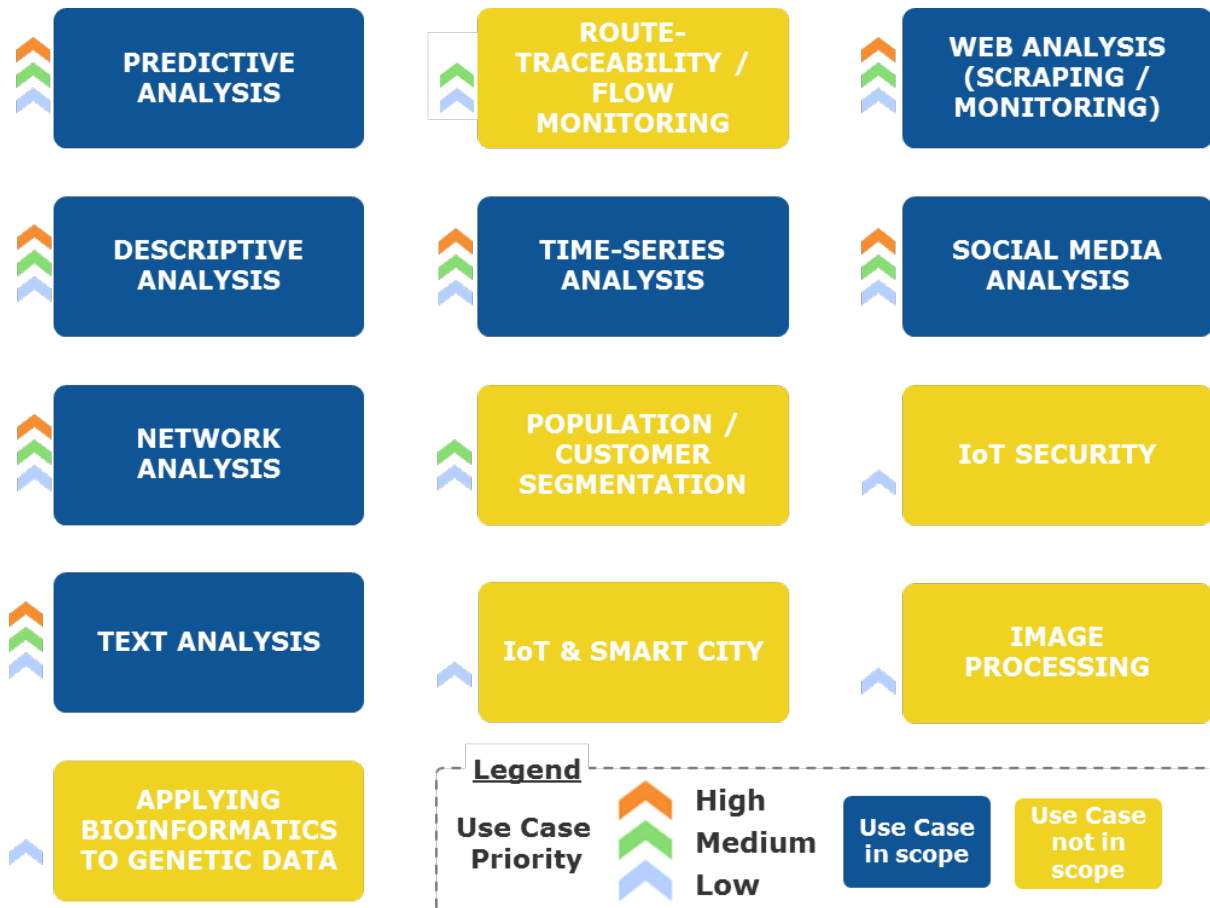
PREDICTIVE ANALYSIS

ROUTE-TRACEABILITY / FLOW MONITORING

WEB ANALYSIS (SCRAPING / MONITORING)

DESCRIPTIVE ANALYSIS

TIME-SERIES ANALYSIS

SOCIAL MEDIA ANALYSIS

NETWORK ANALYSIS

POPULATION / CUSTOMER SEGMENTATION

IoT SECURITY

TEXT ANALYSIS

IoT & SMART CITY

IMAGE PROCESSING

APPLYING BIOINFORMATICS TO GENETIC DATA

Legend

Use Case Priority

High

Medium

Low

Use Case in scope

Use Case not in scope